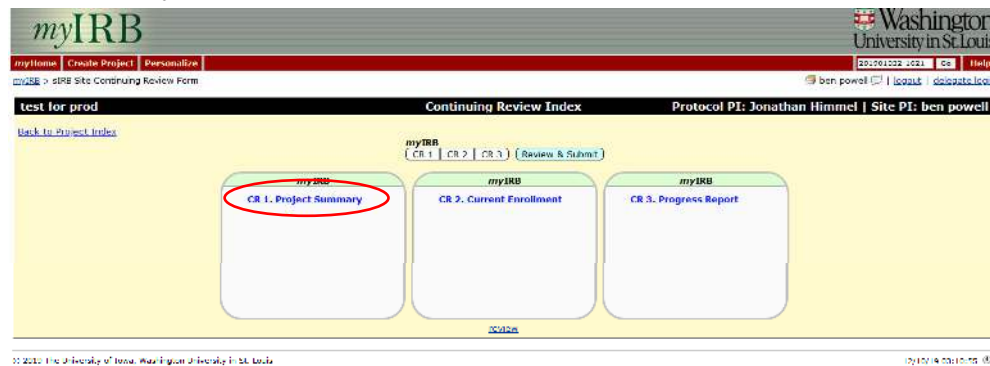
myIRB

Washington University in St. Louis

myHome | Create Project | Personalize

201901022 1021 | Go | Help

myIRB > sIRB Site Continuing Review Form

ben powell | logout | delegate login

test for prod

Continuing Review Index

Protocol PI: Jonathan Himmel | Site PI: ben powell

Back to Project Index

myIRB
CR 1 | CR 2 | CR 3 | Review & Submit

myIRB
CR 1. Project Summary

myIRB
CR 2. Current Enrollment

myIRB
CR 3. Progress Report

review

© 2019 The University of Iowa, Washington University in St. Louis

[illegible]